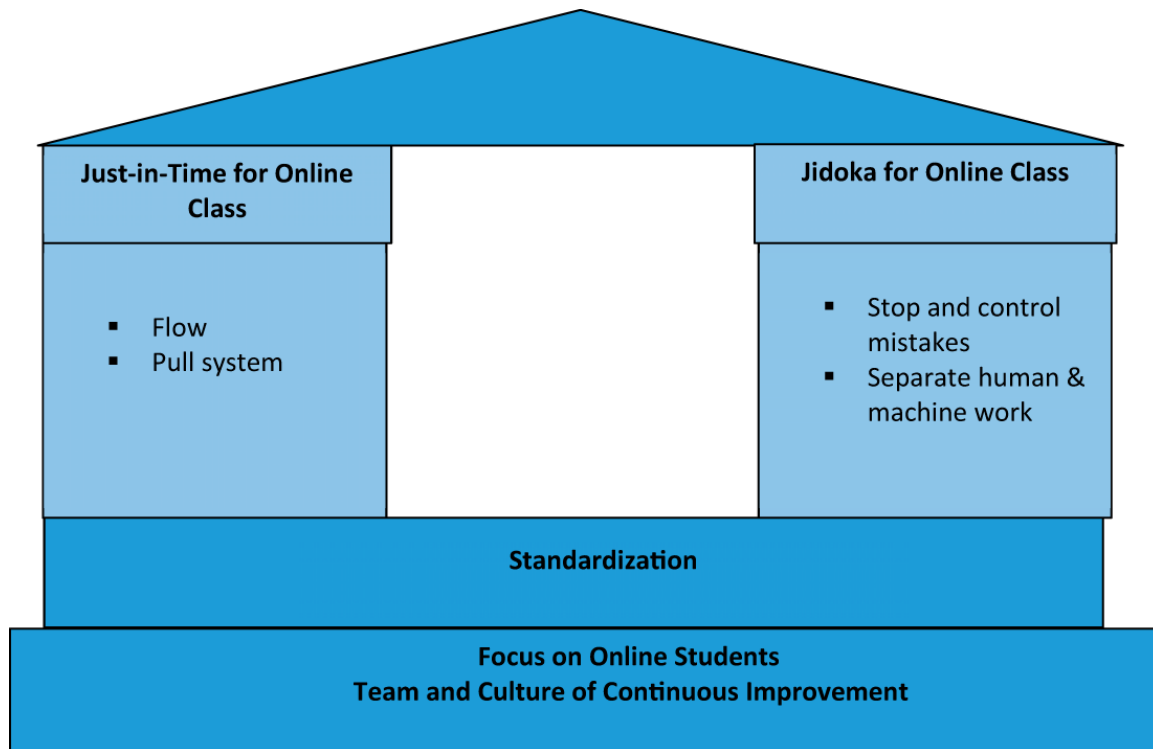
Just-in-Time for Online Class

▪ Flow
▪ Pull system

Jidoka for Online Class

▪ Stop and control mistakes
▪ Separate human & machine work

Standardization

Focus on Online Students
Team and Culture of Continuous Improvement